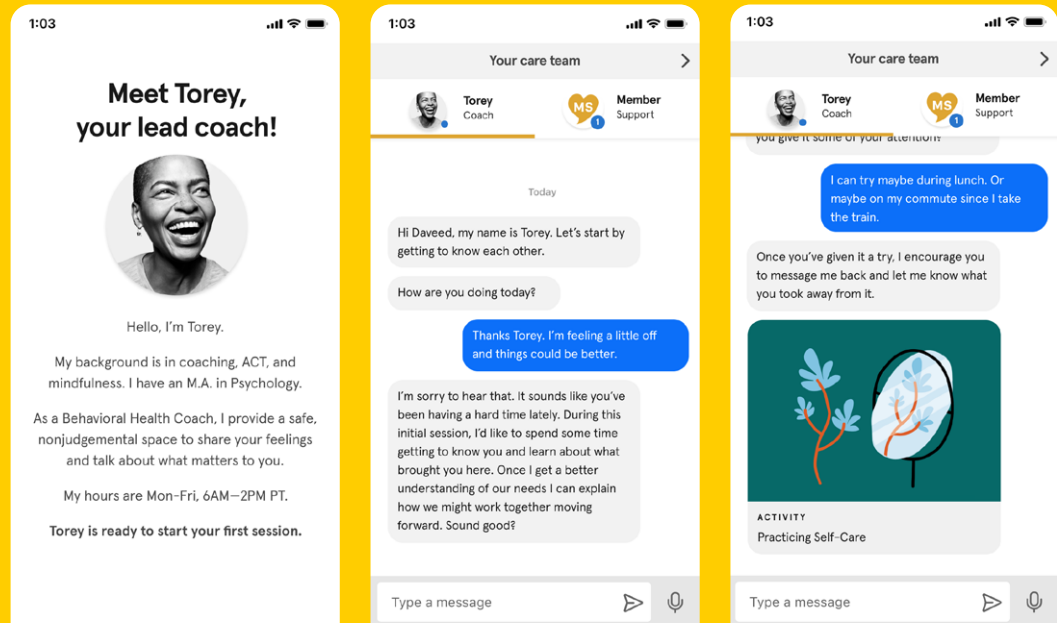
1:03

Meet Torey, your lead coach!

Hello, I'm Torey.

My background is in coaching, ACT, and mindfulness. I have an M.A. in Psychology.

As a Behavioral Health Coach, I provide a safe, nonjudgemental space to share your feelings and talk about what matters to you.

My hours are Mon-Fri, 6AM—2PM PT.

Torey is ready to start your first session.

1:03

Your care team

Torey
Coach

MS
1
Member
Support

Today

Hi Daveed, my name is Torey. Let's start by getting to know each other.

How are you doing today?

Thanks Torey. I'm feeling a little off and things could be better.

I'm sorry to hear that. It sounds like you've been having a hard time lately. During this initial session, I'd like to spend some time getting to know you and learn about what brought you here. Once I get a better understanding of our needs I can explain how we might work together moving forward. Sound good?

Type a message

1:03

Your care team

Torey
Coach

MS
1
Member
Support

you give it some of your attention.

I can try maybe during lunch. Or maybe on my commute since I take the train.

Once you've given it a try, I encourage you to message me back and let me know what you took away from it.

ACTIVITY
Practicing Self-Care

Type a message